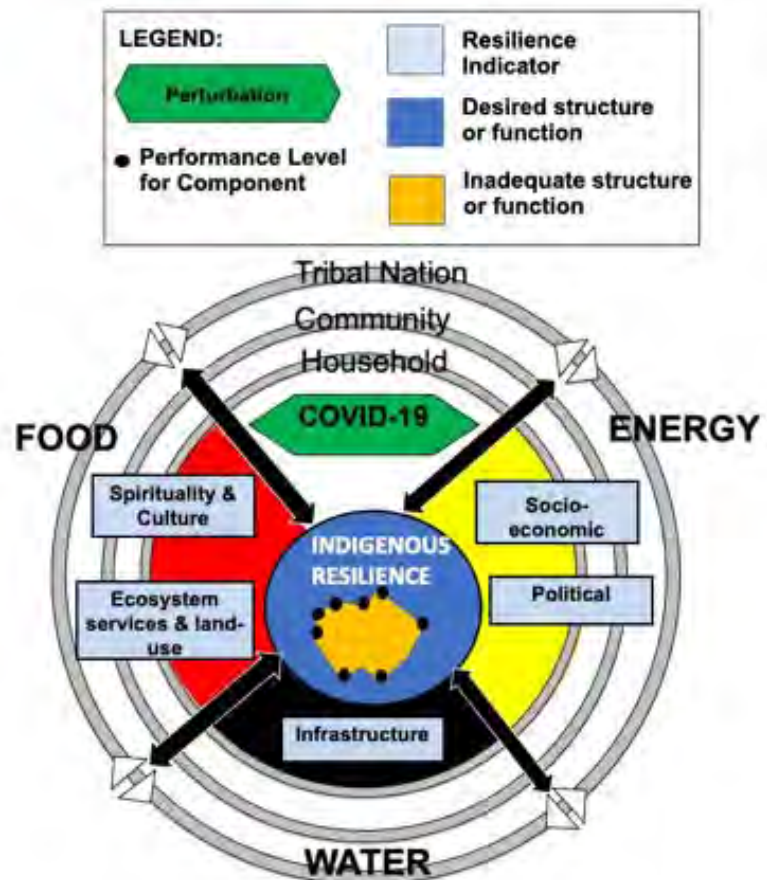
LEGEND:

Perturbation

Performance Level for Component

Resilience Indicator

Desired structure or function

Inadequate structure or function

Tribal Nation

Community

Household

COVID-19

FOOD

ENERGY

Spirituality & Culture

Socio-economic

INDIGENOUS RESILIENCE

Ecosystem services & land-use

Political

Infrastructure

WATER